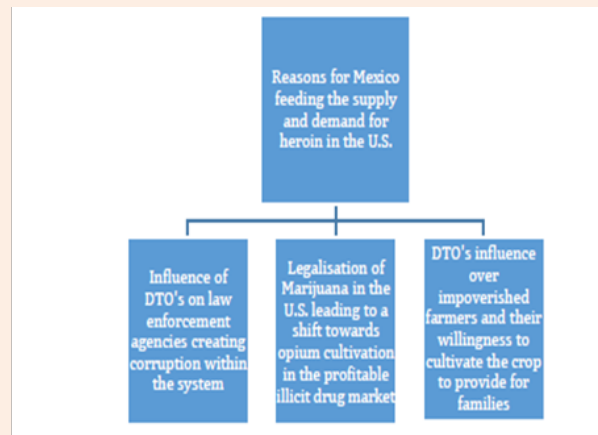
Reasons for Mexico feeding the supply and demand for heroin in the U.S.

Influence of DTO's on law enforcement agencies creating corruption within the system

Legalisation of Marijuana in the U.S. leading to a shift towards opium cultivation in the profitable illicit drug market

DTO's influence over impoverished farmers and their willingness to cultivate the crop to provide for families